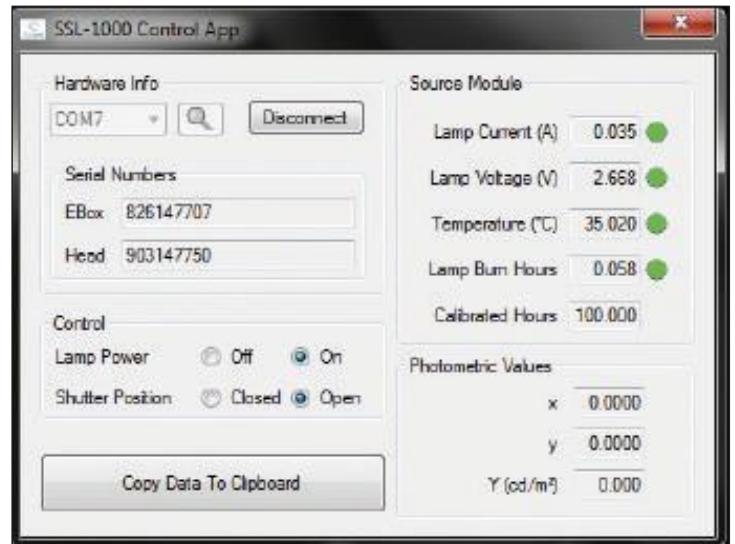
SSL-1000 Control App

Hardware Info
COM7
Disconnect

Serial Numbers
EBox 826147707
Head 903147750

Control
Lamp Power Off On
Shutter Position Closed Open

Copy Data To Clipboard

Source Module
Lamp Current (A) 0.035
Lamp Voltage (V) 2.668
Temperature (°C) 35.020
Lamp Burn Hours 0.058
Calibrated Hours 100.000

Photometric Values
x 0.0000
y 0.0000
Y (cd/m²) 0.000